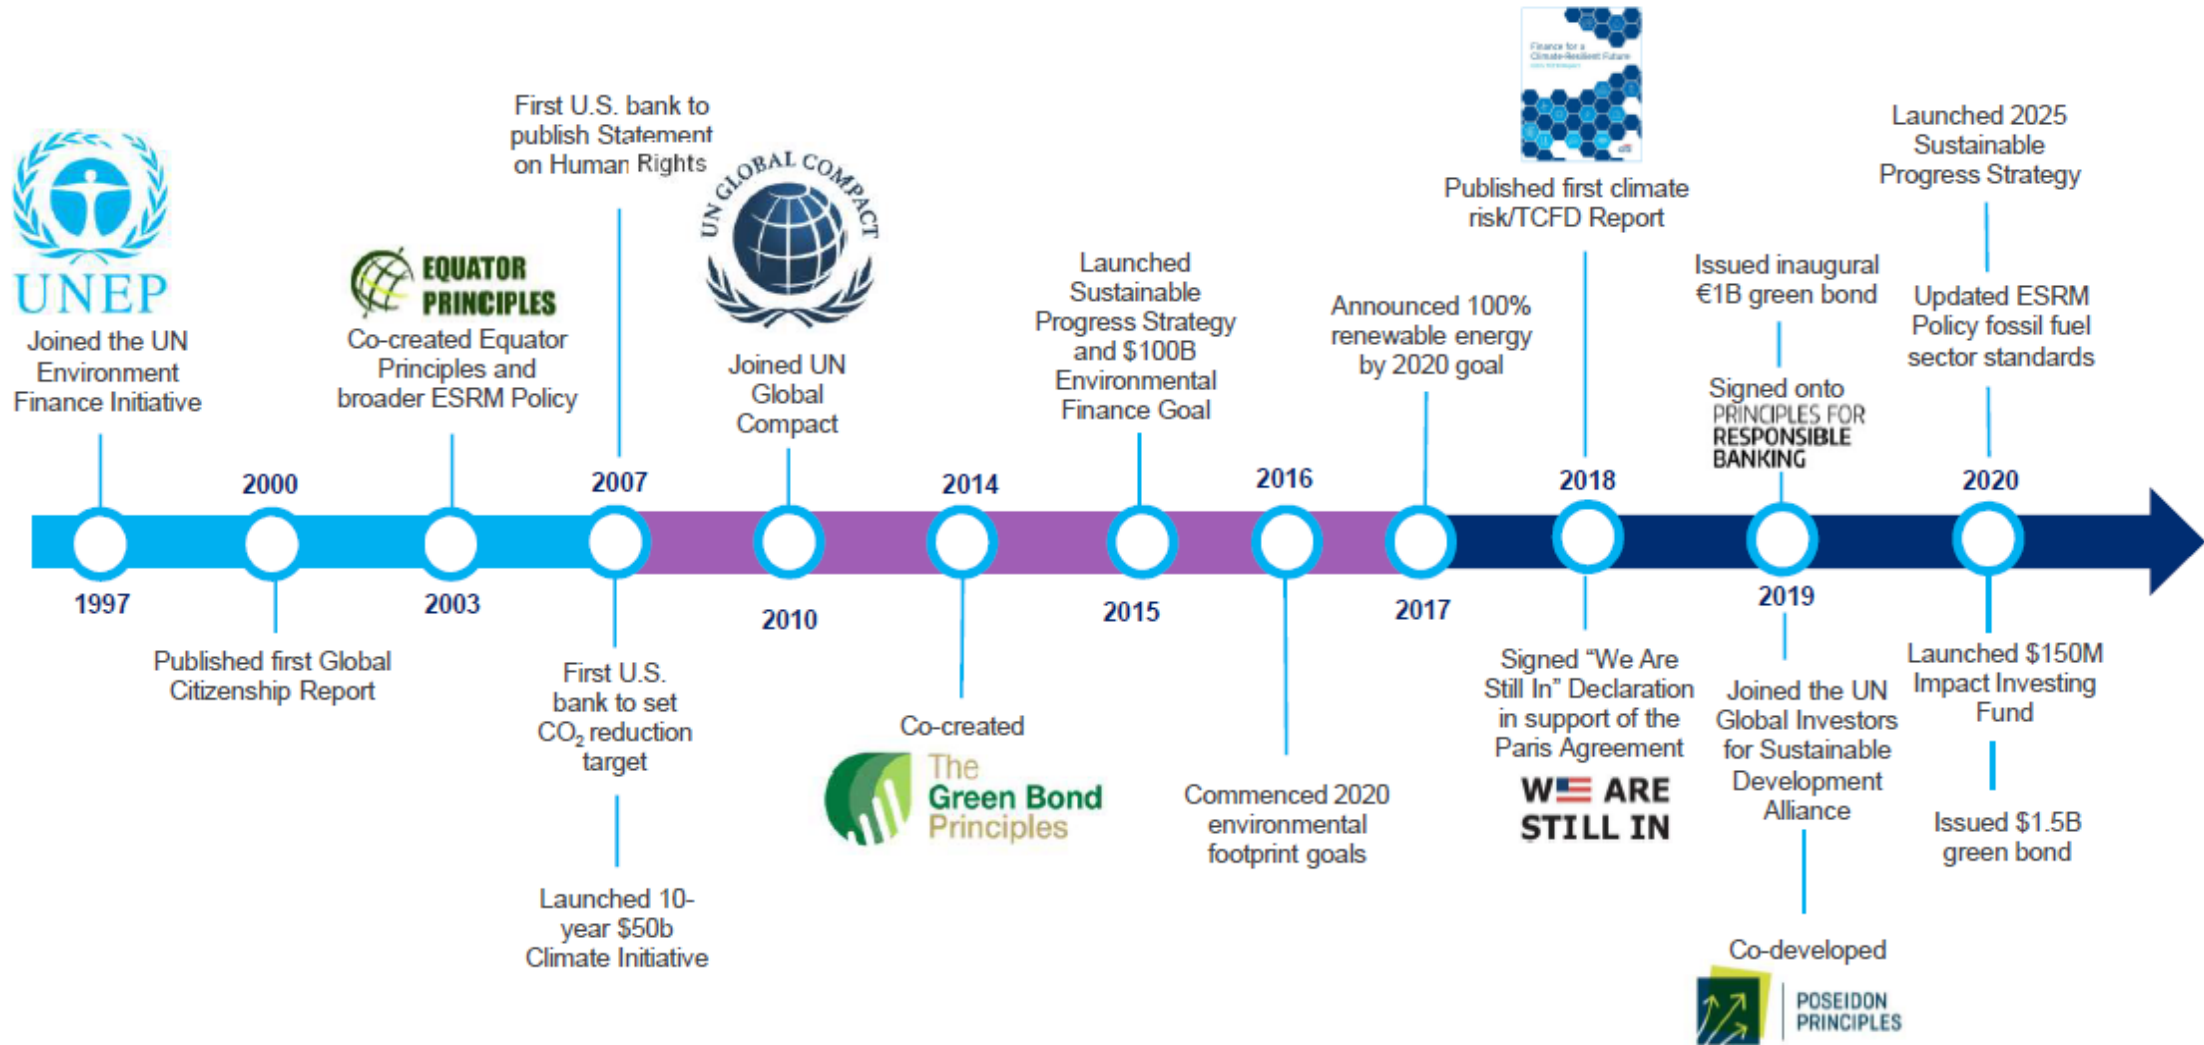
UNEP
Joined the UN Environment Finance Initiative

1997

2000

Published first Global Citizenship Report

EQUATOR PRINCIPLES
Co-created Equator Principles and broader ESRM Policy

2003

First U.S. bank to publish Statement on Human Rights

2007

First U.S. bank to set $CO_2$ reduction target

Launched 10-year $50b Climate Initiative

UN GLOBAL COMPACT
Joined UN Global Compact

2010

2014

Co-created
The Green Bond Principles

Launched Sustainable Progress Strategy and $100B Environmental Finance Goal

2015

2016

Commenced 2020 environmental footprint goals

Announced 100% renewable energy by 2020 goal

2017

Finance for a Climate-Resilient Future

Published first climate risk/TCFD Report

2018

Signed "We Are Still In" Declaration in support of the Paris Agreement

WE ARE STILL IN

Issued inaugural €1B green bond

Signed onto PRINCIPLES FOR RESPONSIBLE BANKING

2019

Joined the UN Global Investors for Sustainable Development Alliance

Co-developed
POSEIDON PRINCIPLES

Launched 2025 Sustainable Progress Strategy

Updated ESRM Policy fossil fuel sector standards

2020

Launched $150M Impact Investing Fund

Issued $1.5B green bond